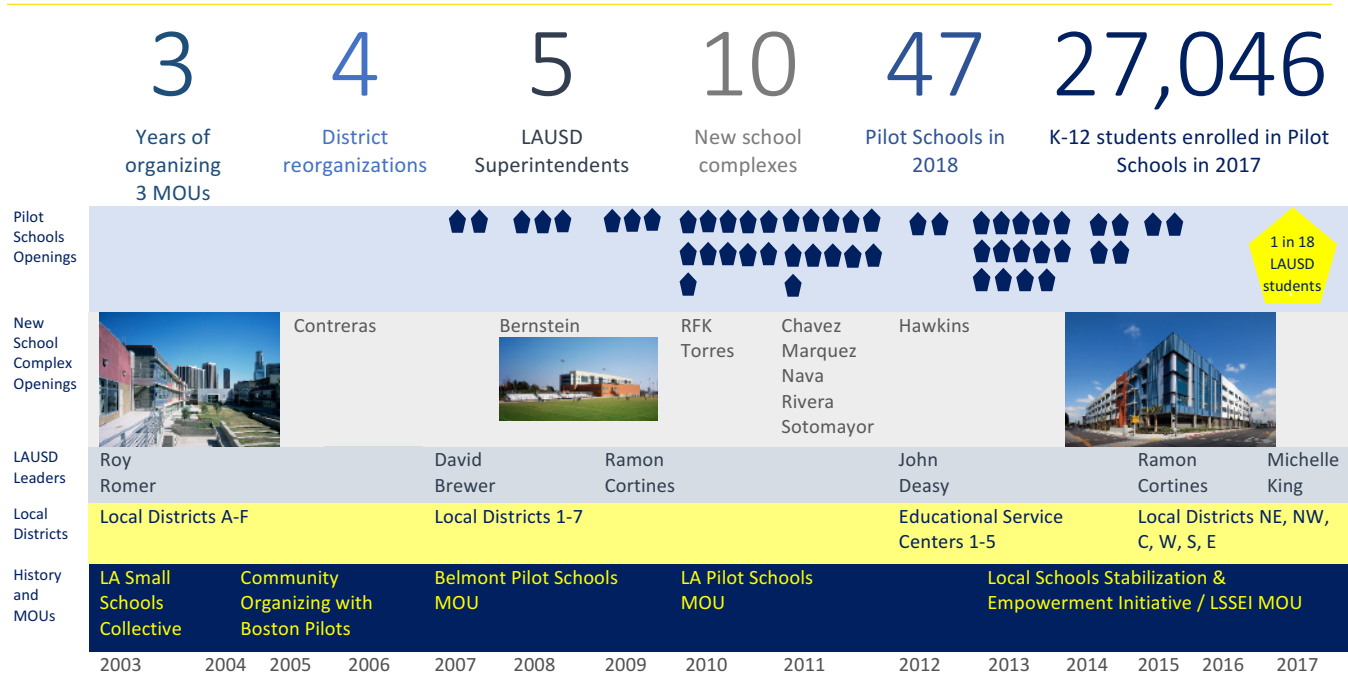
3
Years of organizing 3 MOUs

4
District reorganizations

5
LAUSD Superintendents

10
New school complexes

47
Pilot Schools in 2018

27,046
K-12 students enrolled in Pilot Schools in 2017

Pilot Schools Openings

1 in 18 LAUSD students

New School Complex Openings

Contreras

Bernstein

RFK
Torres

Chavez
Marquez
Nava
Rivera
Sotomayor

Hawkins

LAUSD Leaders

Roy Romer

David Brewer

Ramon Cortines

John Deasy

Ramon Cortines

Michelle King

Local Districts

Local Districts A-F

Local Districts 1-7

Educational Service Centers 1-5

Local Districts NE, NW, C, W, S, E

History and MOUs

LA Small Schools Collective

Community Organizing with Boston Pilots

Belmont Pilot Schools MOU

LA Pilot Schools MOU

Local Schools Stabilization & Empowerment Initiative / LSSEI MOU

2003 2004 2005 2006 2007 2008 2009 2010 2011 2012 2013 2014 2015 2016 2017